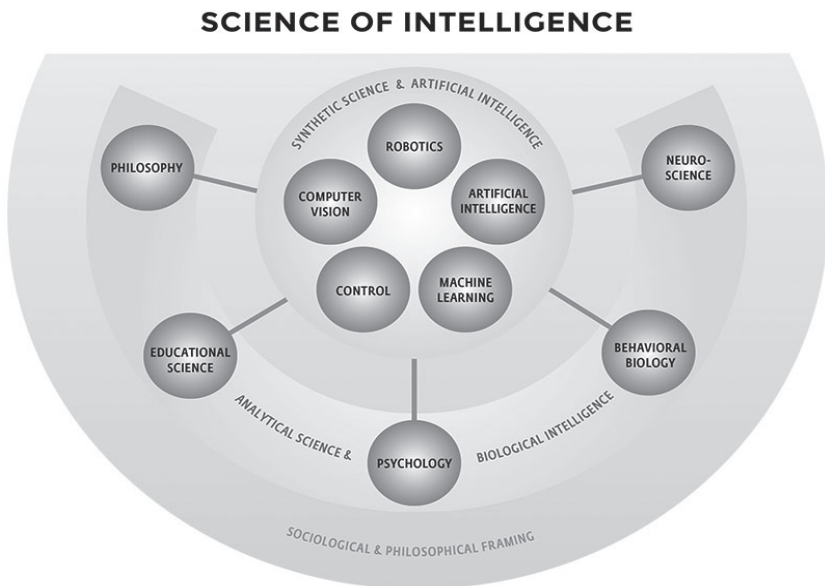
SCIENCE OF INTELLIGENCE

SYNTHETIC SCIENCE & ARTIFICIAL INTELLIGENCE

ROBOTICS

COMPUTER VISION

ARTIFICIAL INTELLIGENCE

CONTROL

MACHINE LEARNING

PHILOSOPHY

NEURO-SCIENCE

EDUCATIONAL SCIENCE

BEHAVIORAL BIOLOGY

ANALYTICAL SCIENCE &

PSYCHOLOGY

BIOLOGICAL INTELLIGENCE

SOCIOLOGICAL & PHILOSOPHICAL FRAMING